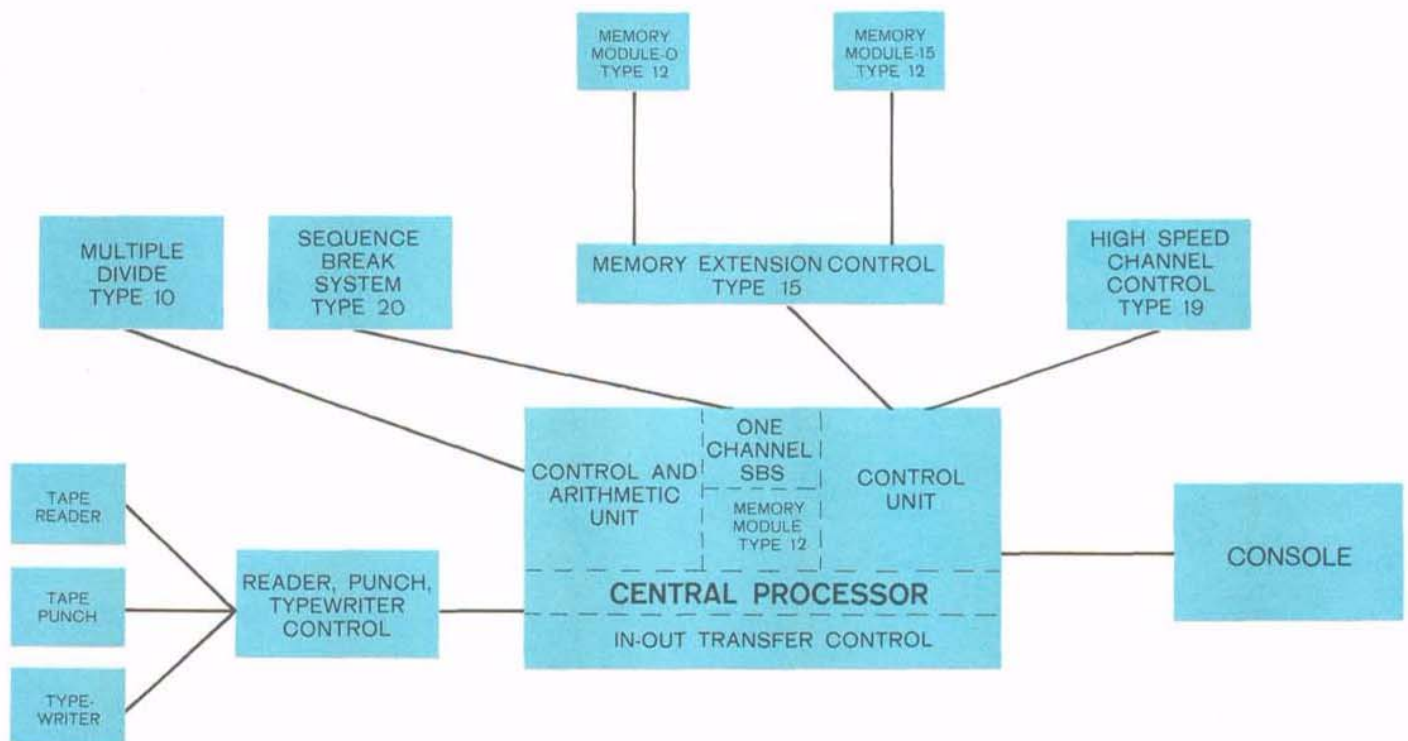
MEMORY MODULE-0 TYPE 12

MEMORY MODULE-15 TYPE 12

MULTIPLE DIVIDE TYPE 10

SEQUENCE BREAK SYSTEM TYPE 20

MEMORY EXTENSION CONTROL TYPE 15

HIGH SPEED CHANNEL CONTROL TYPE 19

CONTROL AND ARITHMETIC UNIT

ONE CHANNEL SBS

MEMORY MODULE TYPE 12

CONTROL UNIT

TAPE READER

TAPE PUNCH

TYPE-WRITER

READER, PUNCH, TYPEWRITER CONTROL

CENTRAL PROCESSOR

IN-OUT TRANSFER CONTROL

CONSOLE